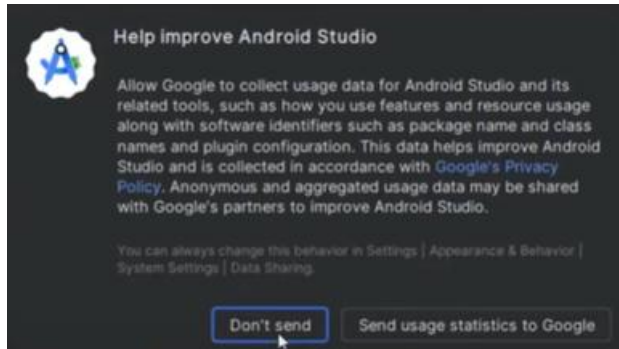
Help improve Android Studio

Allow Google to collect usage data for Android Studio and its related tools, such as how you use features and resource usage along with software identifiers such as package name and class names and plugin configuration. This data helps improve Android Studio and is collected in accordance with Google's Privacy Policy. Anonymous and aggregated usage data may be shared with Google's partners to improve Android Studio.

You can always change this behavior in Settings | Appearance & Behavior | System Settings | Data Sharing.

Don't send

Send usage statistics to Google